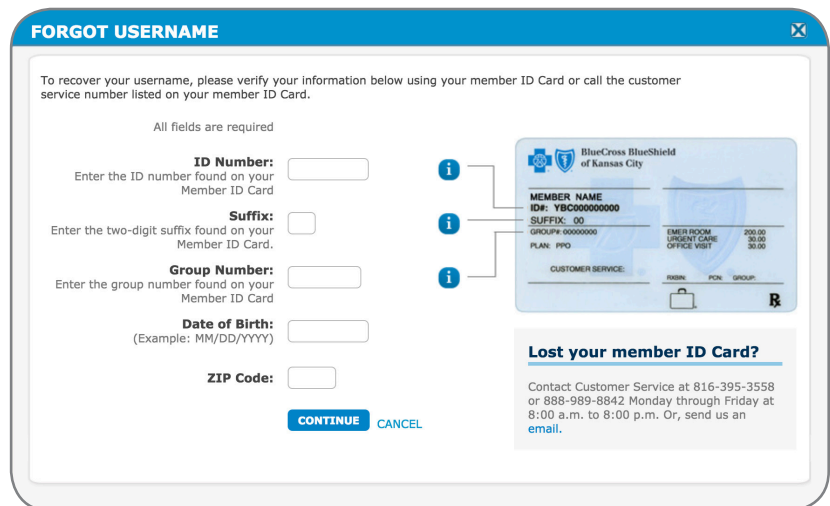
FORGOT USERNAME

To recover your username, please verify your information below using your member ID Card or call the customer service number listed on your member ID Card.

All fields are required

ID Number:
Enter the ID number found on your Member ID Card

Suffix:
Enter the two-digit suffix found on your Member ID Card.

Group Number:
Enter the group number found on your Member ID Card

Date of Birth:
(Example: MM/DD/YYYY)

ZIP Code:

CONTINUE CANCEL

i
i
i

BlueCross BlueShield of Kansas City

MEMBER NAME
ID#: YBC000000000
SUFFIX: 00
GROUP#: 00000000
PLAN: PPO

EMER ROOM 200.00
URGENT CARE 30.00
OFFICE VISIT 30.00

CUSTOMER SERVICE:

RXBIN: PCN: GROUP:

℞

Lost your member ID Card?

Contact Customer Service at 816-395-3558 or 888-989-8842 Monday through Friday at 8:00 a.m. to 8:00 p.m. Or, send us an email.